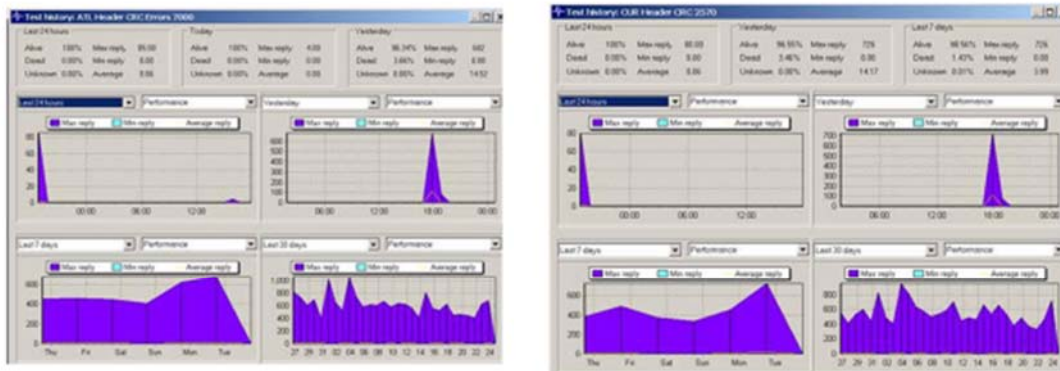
Test history: ATL Header CRC Errors 7000

Last 24 hours
Alive 100% Max reply 85.00
Dead 0.00% Min reply 0.00
Unknown 0.00% Average 8.66

Today
Alive 100% Max reply 4.00
Dead 0.00% Min reply 0.00
Unknown 0.00% Average 0.06

Yesterday
Alive 96.34% Max reply 682
Dead 3.66% Min reply 0.00
Unknown 0.00% Average 14.52

Last 24 hours | Performance
Max reply | Min reply | Average reply
80
60
40
20
0
00:00 06:00 12:00

Yesterday | Performance
Max reply | Min reply | Average reply
600
500
400
300
200
100
0
06:00 12:00 18:00 00:00

Last 7 days | Performance
Max reply | Min reply | Average reply
600
400
200
0
Thu Fri Sat Sun Mon Tue

Last 30 days | Performance
Max reply | Min reply | Average reply
1,000
800
600
400
200
0
27 29 31 02 04 06 08 10 12 14 16 18 20 22 24

Test history: CUR Header CRC 2570

Last 24 hours
Alive 100% Max reply 80.00
Dead 0.00% Min reply 0.00
Unknown 0.00% Average 8.86

Yesterday
Alive 96.55% Max reply 726
Dead 3.46% Min reply 0.00
Unknown 0.00% Average 14.17

Last 7 days
Alive 98.56% Max reply 926
Dead 1.43% Min reply 0.00
Unknown 0.01% Average 3.89

Last 24 hours | Performance
Max reply | Min reply | Average reply
80
60
40
20
0
00:00 06:00 12:00

Yesterday | Performance
Max reply | Min reply | Average reply
700
600
500
400
300
200
100
0
06:00 12:00 18:00 00:00

Last 7 days | Performance
Max reply | Min reply | Average reply
600
400
200
0
Thu Fri Sat Sun Mon Tue

Last 30 days | Performance
Max reply | Min reply | Average reply
800
600
400
200
0
27 29 31 02 04 06 08 10 12 14 16 18 20 22 24